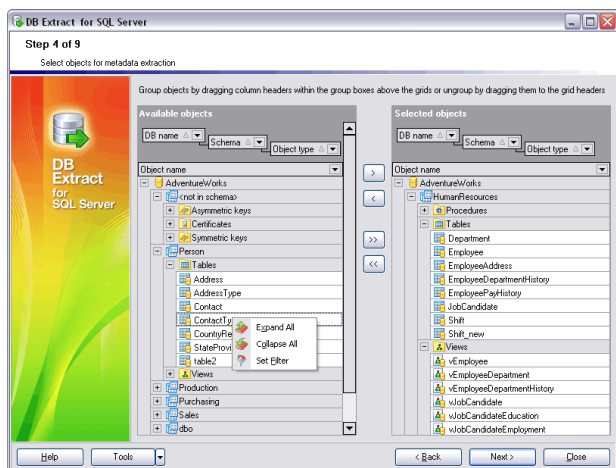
DB Extract for SQL Server

Step 4 of 9

Select objects for metadata extraction

DB Extract for SQL Server

Group objects by dragging column headers within the group boxes above the grids or ungroup by dragging them to the grid headers

Available objects

DB name Schema Object type

Object name

AdventureWorks
<not in schema>
Asymmetric keys
Certificates
Symmetric keys
Person
Tables
Address
AddressType
Contact
ContactTy
CountryRe
StateProvi
table2
Views
Production
Purchasing
Sales
dbo

Expand All
Collapse All
Set Filter

>
<
>>
<<

Selected objects

DB name Schema Object type

Object name

AdventureWorks
HumanResources
Procedures
Tables
Department
Employee
EmployeeAddress
EmployeeDepartmentHistory
EmployeePayHistory
JobCandidate
Shift
Shift_new
Views
vEmployee
vEmployeeDepartment
vEmployeeDepartmentHistory
vJobCandidate
vJobCandidateEducation
vJobCandidateEmployment

Help
Tools
< Back
Next >
Close